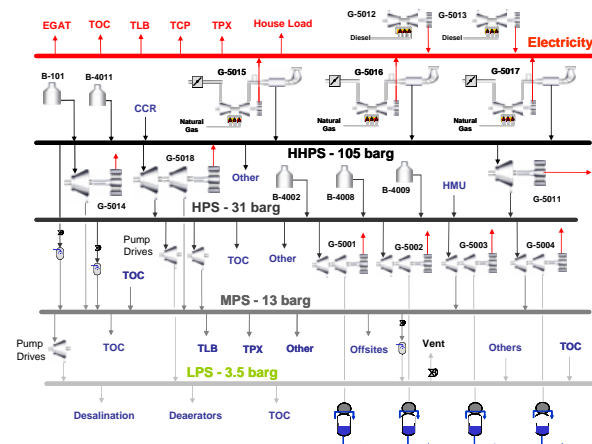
EGAT TOC TLB TCP TPX House Load

G-5012 G-5013

Diesel Diesel

Electricity

B-101 B-4011

CCR

G-5015 G-5016 G-5017

Natural Gas Natural Gas Natural Gas

HHPS - 105 barg

G-5018

Other

G-5014

B-4002 B-4008 B-4009 HMU

G-5011

HPS - 31 barg

Pump Drives

TOC Other

G-5001 G-5002 G-5003 G-5004

TOC

MPS - 13 barg

Pump Drives

TOC TLB TPX Other Offsites Vent Others TOC

LPS - 3.5 barg

Desalination Deaerators TOC